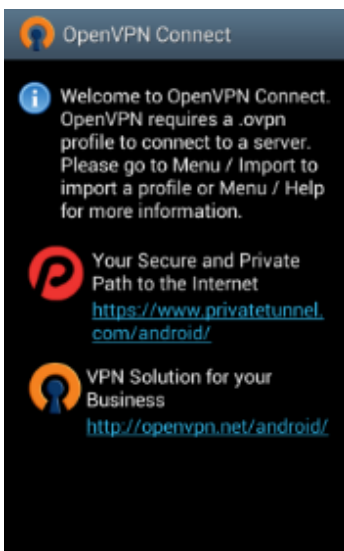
OpenVPN Connect

Welcome to OpenVPN Connect. OpenVPN requires a .ovpn profile to connect to a server. Please go to Menu / Import to import a profile or Menu / Help for more information.

Your Secure and Private Path to the Internet
https://www.privatetunnel.com/android/

VPN Solution for your Business
http://openvpn.net/android/